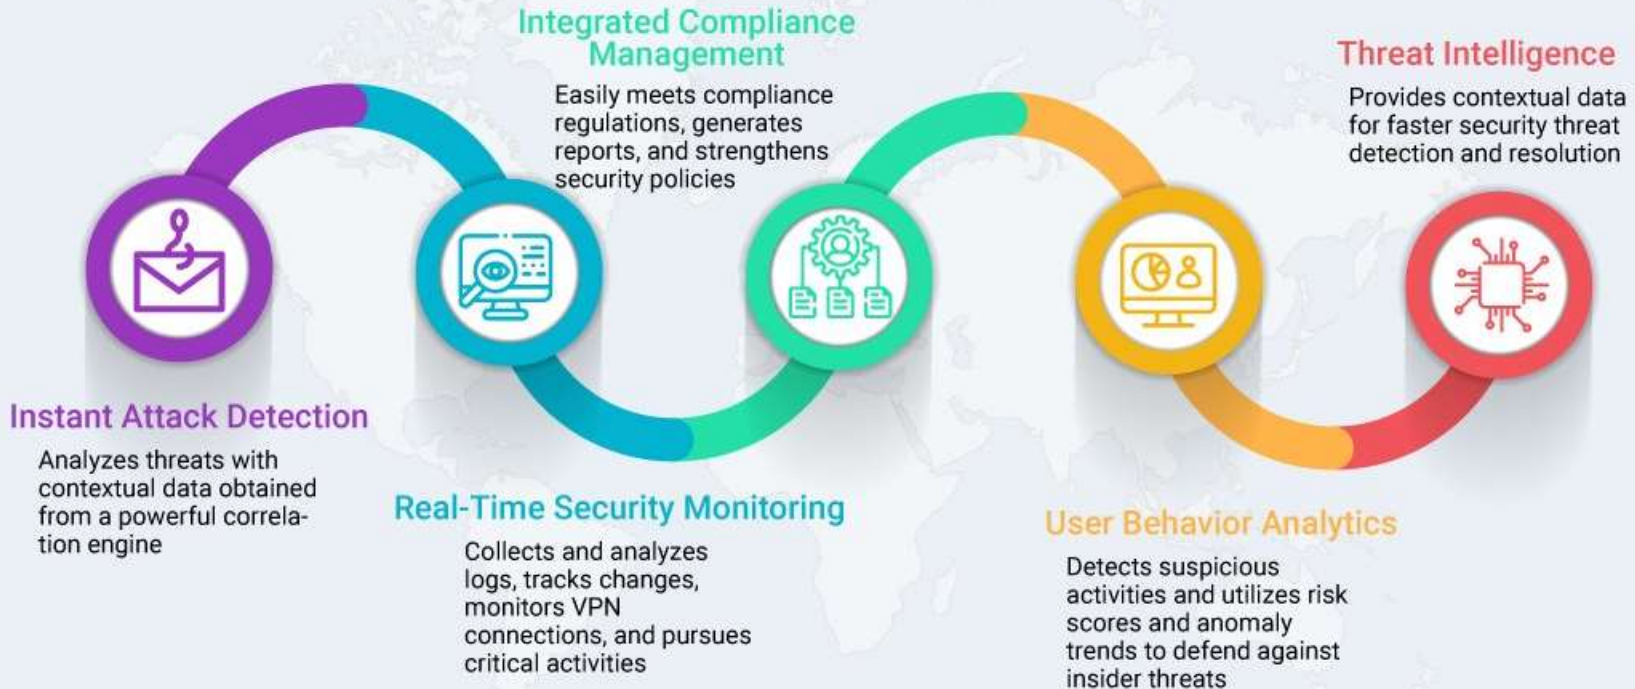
Integrated Compliance Management

Easily meets compliance regulations, generates reports, and strengthens security policies

Threat Intelligence

Provides contextual data for faster security threat detection and resolution

Instant Attack Detection

Analyzes threats with contextual data obtained from a powerful correlation engine

Real-Time Security Monitoring

Collects and analyzes logs, tracks changes, monitors VPN connections, and pursues critical activities

User Behavior Analytics

Detects suspicious activities and utilizes risk scores and anomaly trends to defend against insider threats